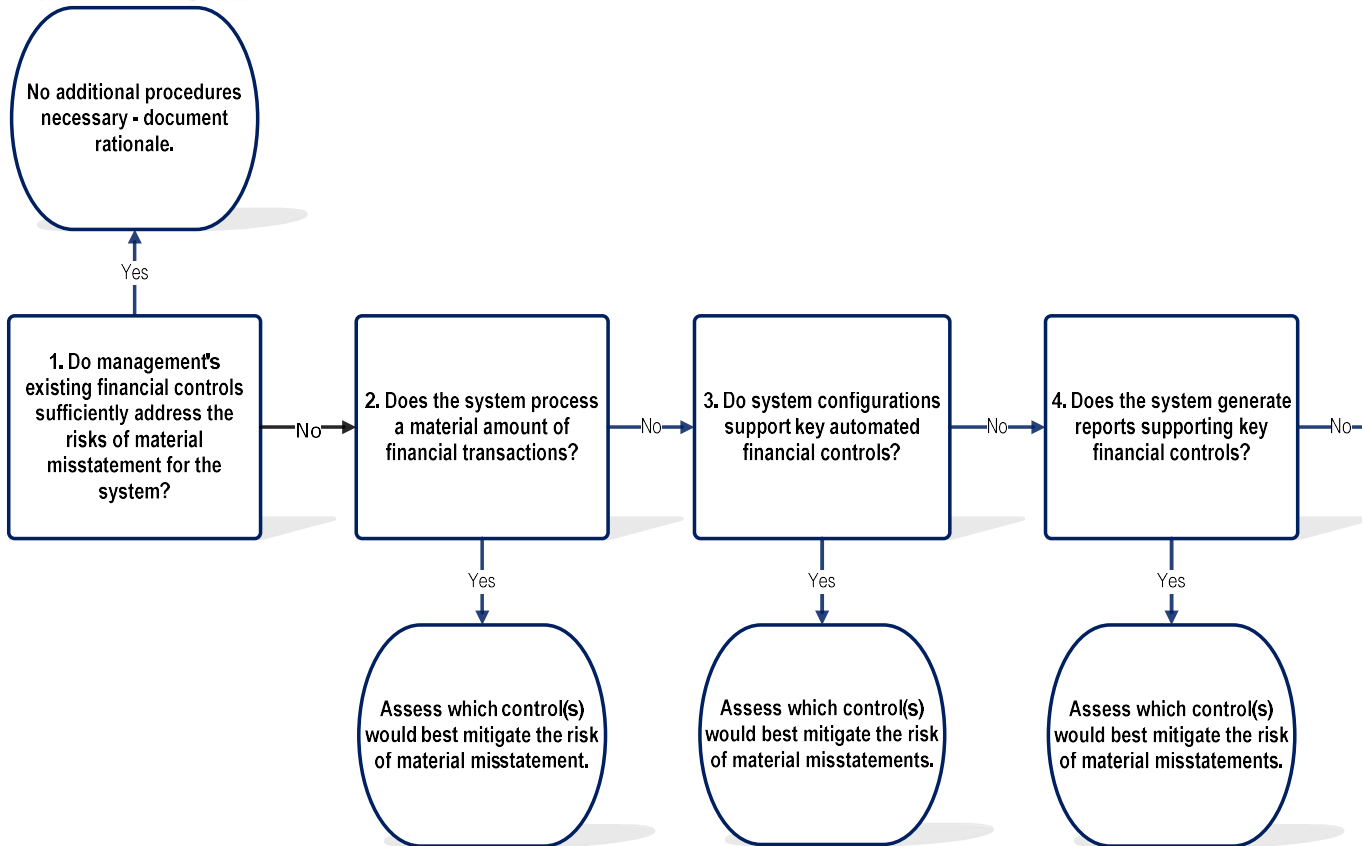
No additional procedures necessary - document rationale.

Yes

1. Do management's existing financial controls sufficiently address the risks of material misstatement for the system?

No

2. Does the system process a material amount of financial transactions?

No

3. Do system configurations support key automated financial controls?

No

4. Does the system generate reports supporting key financial controls?

No

Yes

Yes

Yes

Assess which control(s) would best mitigate the risk of material misstatement.

Assess which control(s) would best mitigate the risk of material misstatements.

Assess which control(s) would best mitigate the risk of material misstatements.